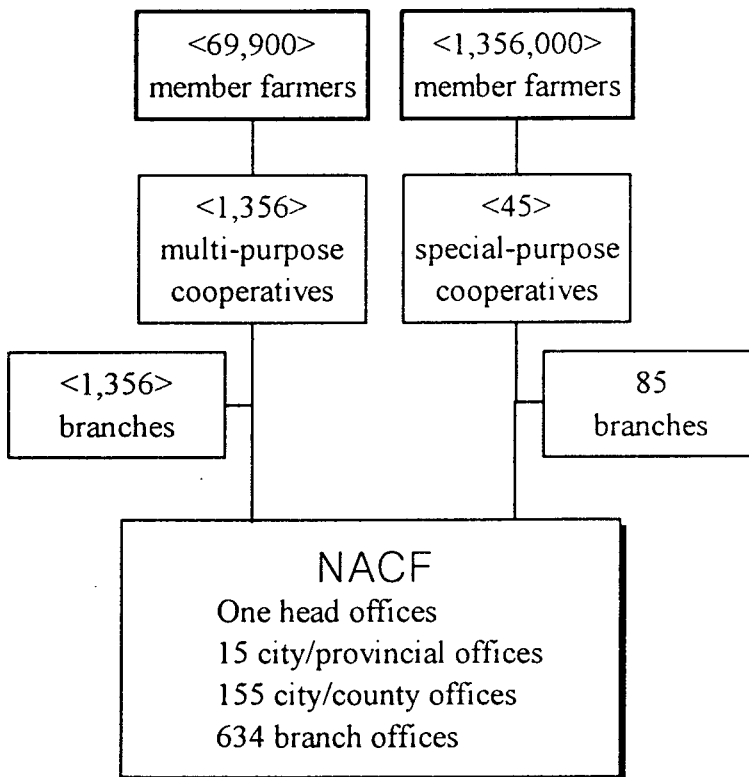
<69,900>
member farmers

<1,356,000>
member farmers

<1,356>
multi-purpose
cooperatives

<45>
special-purpose
cooperatives

<1,356>
branches

85
branches

NACF
One head offices
15 city/provincial offices
155 city/county offices
634 branch offices